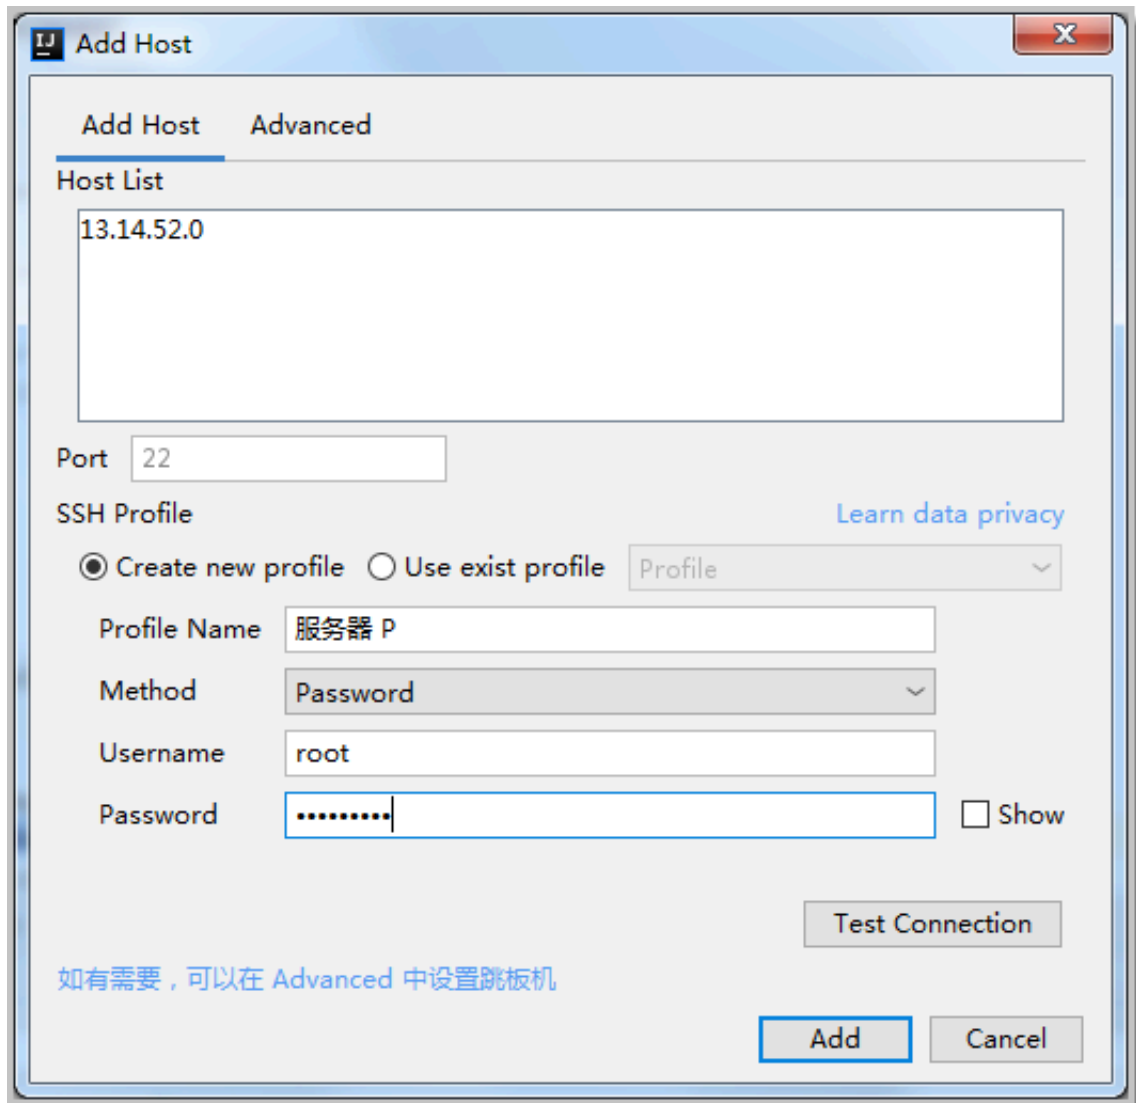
IJ Add Host

Add Host Advanced

Host List

13.14.52.0

Port 22

SSH Profile Learn data privacy

Create new profile Use exist profile Profile

Profile Name 服务器 P

Method Password

Username root

Password ••••••••• Show

Test Connection

如有需要，可以在 Advanced 中设置跳板机

Add Cancel